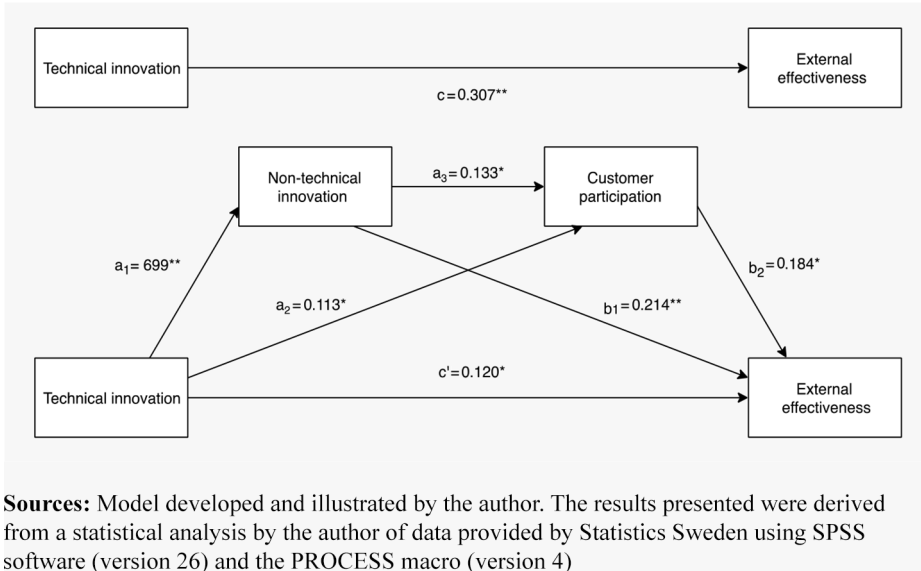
Technical innovation

External effectiveness

c = 0.307**

Non-technical innovation

$a_3 = 0.133$*

Customer participation

$a_1 = 699$**

$b_2 = 0.184$*

$a_2 = 0.113$*

b1 = 0.214**

Technical innovation

c' = 0.120*

External effectiveness

**Sources:** Model developed and illustrated by the author. The results presented were derived from a statistical analysis by the author of data provided by Statistics Sweden using SPSS software (version 26) and the PROCESS macro (version 4)